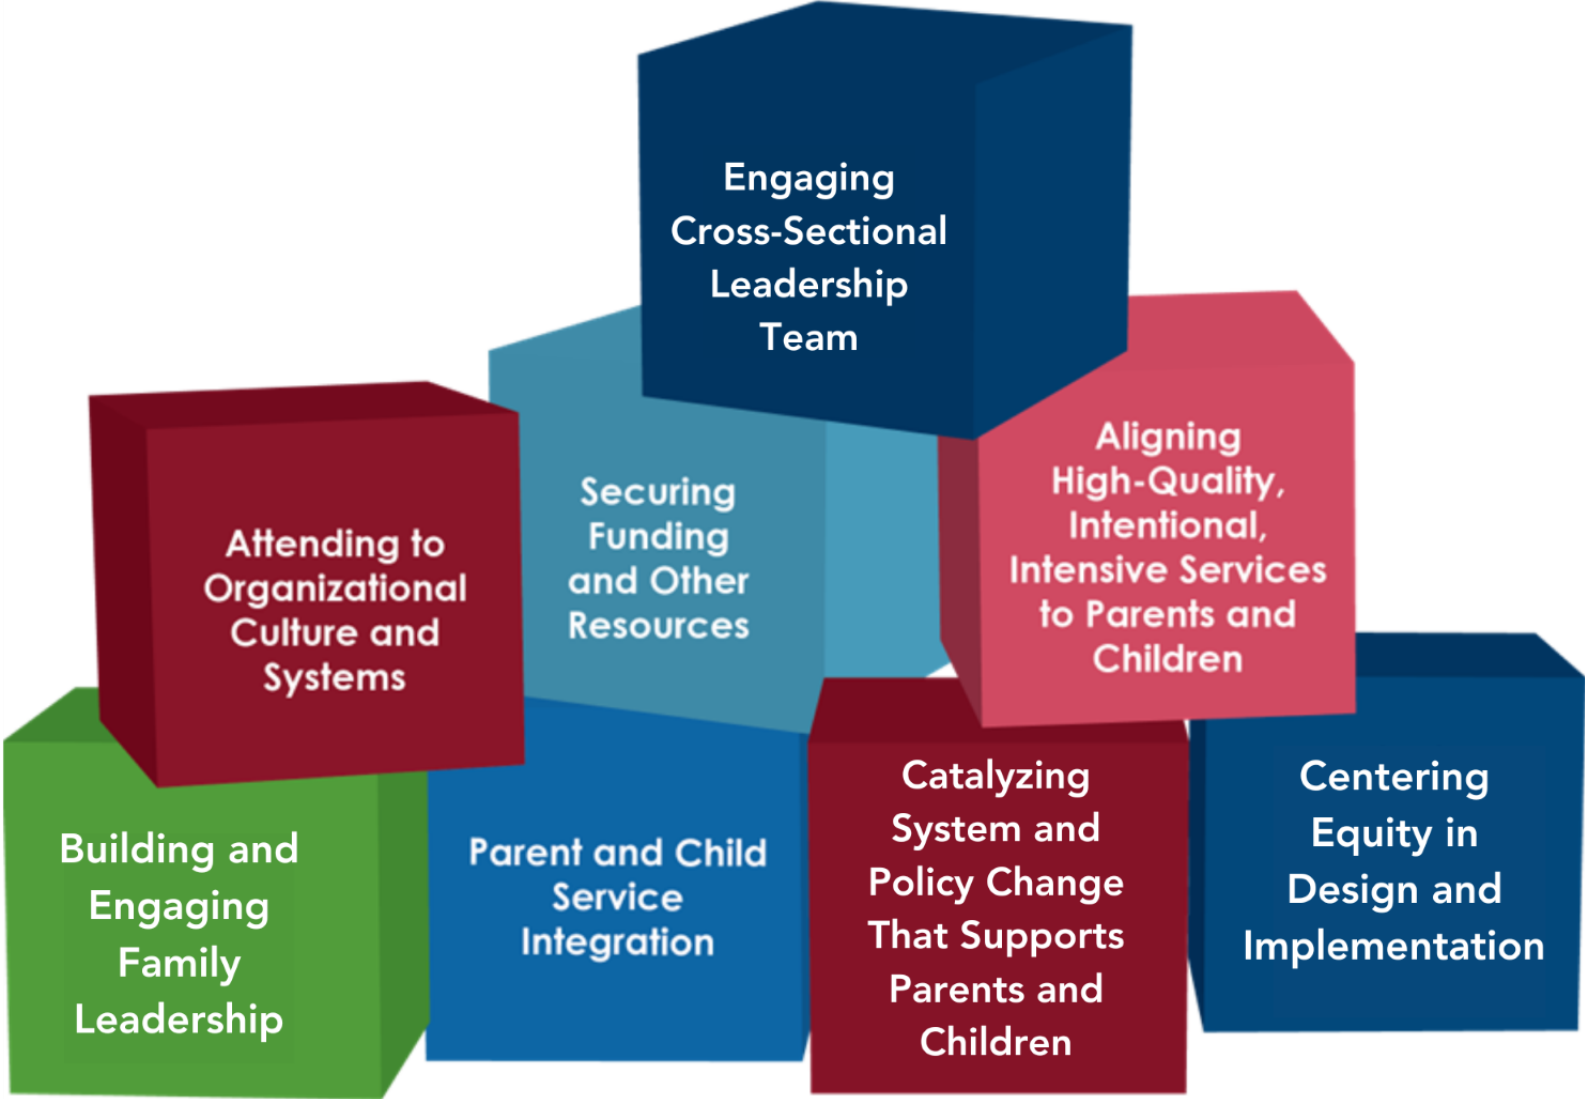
Engaging Cross-Sectional Leadership Team

Attending to Organizational Culture and Systems

Securing Funding and Other Resources

Aligning High-Quality, Intentional, Intensive Services to Parents and Children

Building and Engaging Family Leadership

Parent and Child Service Integration

Catalyzing System and Policy Change That Supports Parents and Children

Centering Equity in Design and Implementation